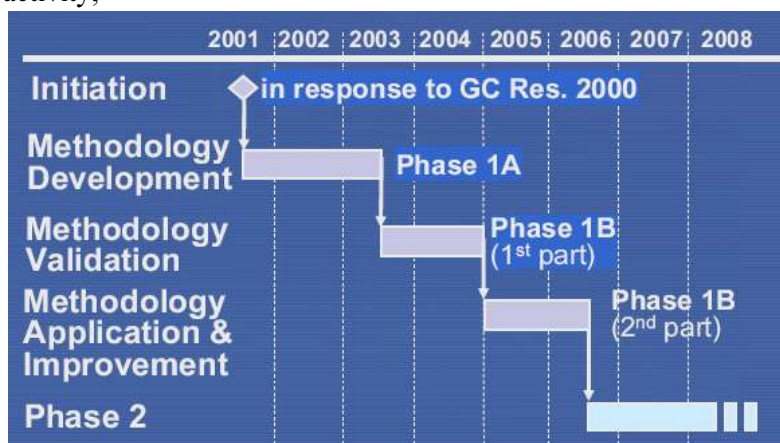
activity;

2001 2002 2003 2004 2005 2006 2007 2008

Initiation

in response to GC Res. 2000

Methodology Development

Phase 1A

Methodology Validation

Phase 1B (1$^{st}$ part)

Methodology Application & Improvement

Phase 1B (2$^{nd}$ part)

Phase 2